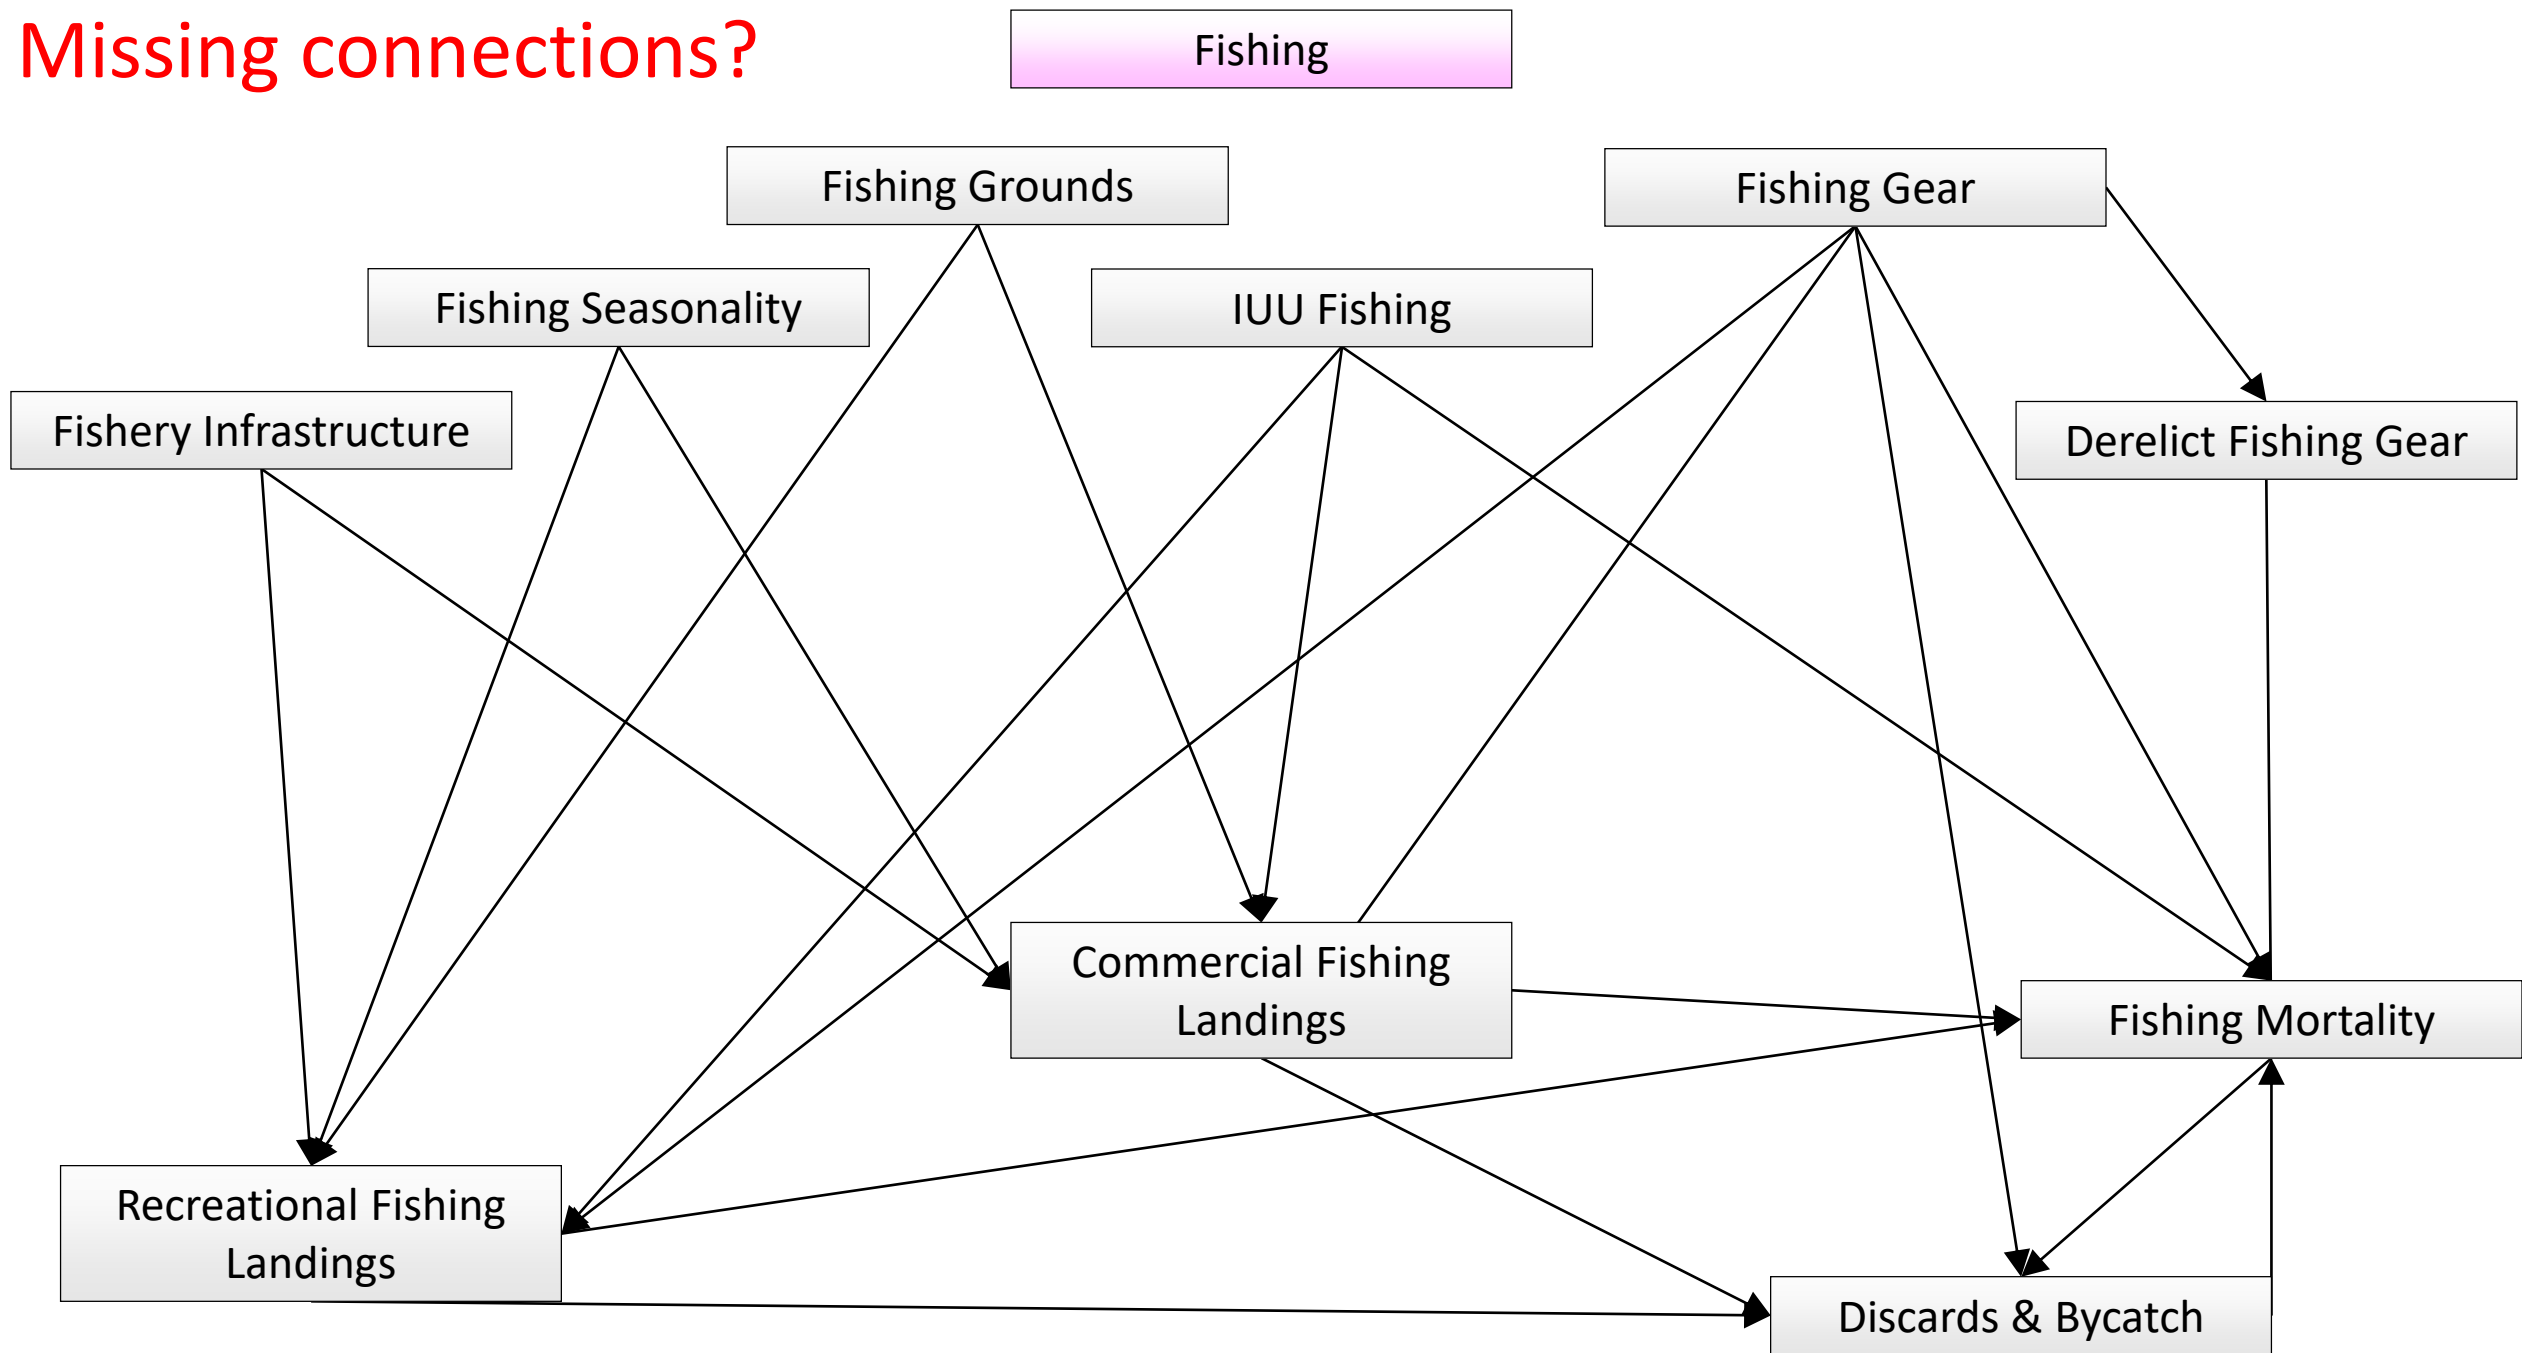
Missing connections?

Fishing

Fishing Grounds

Fishing Gear

Fishing Seasonality

IUU Fishing

Fishery Infrastructure

Derelict Fishing Gear

Commercial Fishing Landings

Fishing Mortality

Recreational Fishing Landings

Discards & Bycatch